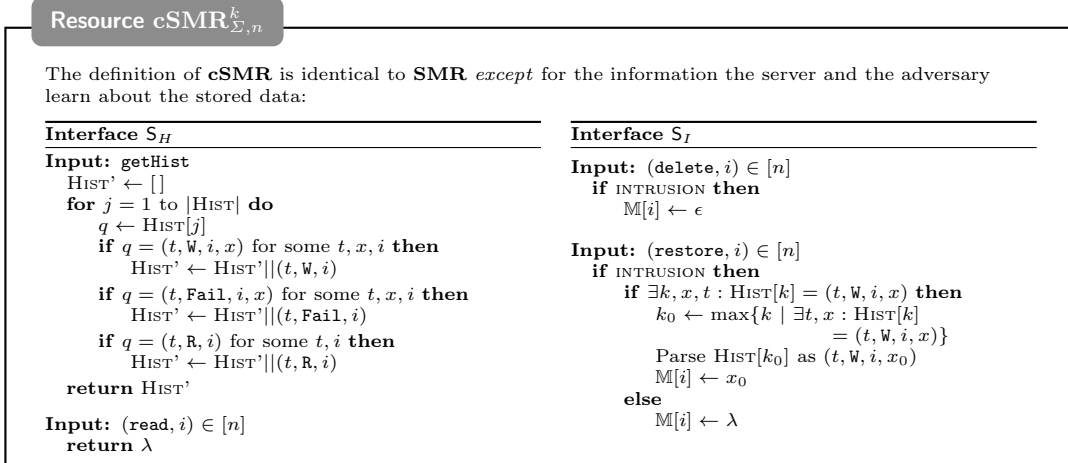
Resource $\mathrm{cSMR}^{k}_{\Sigma,n}$

The definition of **cSMR** is identical to **SMR** *except* for the information the server and the adversary learn about the stored data:

**Interface** $\mathsf{S}_H$

**Input:** getHist
Hist' $\leftarrow [\,]$
**for** $j = 1$ to $|\text{Hist}|$ **do**
$q \leftarrow \text{Hist}[j]$
**if** $q = (t, \mathtt{W}, i, x)$ for some $t, x, i$ **then**
Hist' $\leftarrow$ Hist'$||(t, \mathtt{W}, i)$
**if** $q = (t, \mathtt{Fail}, i, x)$ for some $t, x, i$ **then**
Hist' $\leftarrow$ Hist'$||(t, \mathtt{Fail}, i)$
**if** $q = (t, \mathtt{R}, i)$ for some $t, i$ **then**
Hist' $\leftarrow$ Hist'$||(t, \mathtt{R}, i)$
**return** Hist'

**Input:** $(\mathtt{read}, i) \in [n]$
**return** $\lambda$

**Interface** $\mathsf{S}_I$

**Input:** $(\mathtt{delete}, i) \in [n]$
**if** intrusion **then**
$\mathbb{M}[i] \leftarrow \epsilon$

**Input:** $(\mathtt{restore}, i) \in [n]$
**if** intrusion **then**
**if** $\exists k, x, t : \text{Hist}[k] = (t, \mathtt{W}, i, x)$ **then**
$k_0 \leftarrow \max\{k \mid \exists t, x : \text{Hist}[k] = (t, \mathtt{W}, i, x)\}$
Parse $\text{Hist}[k_0]$ as $(t, \mathtt{W}, i, x_0)$
$\mathbb{M}[i] \leftarrow x_0$
**else**
$\mathbb{M}[i] \leftarrow \lambda$